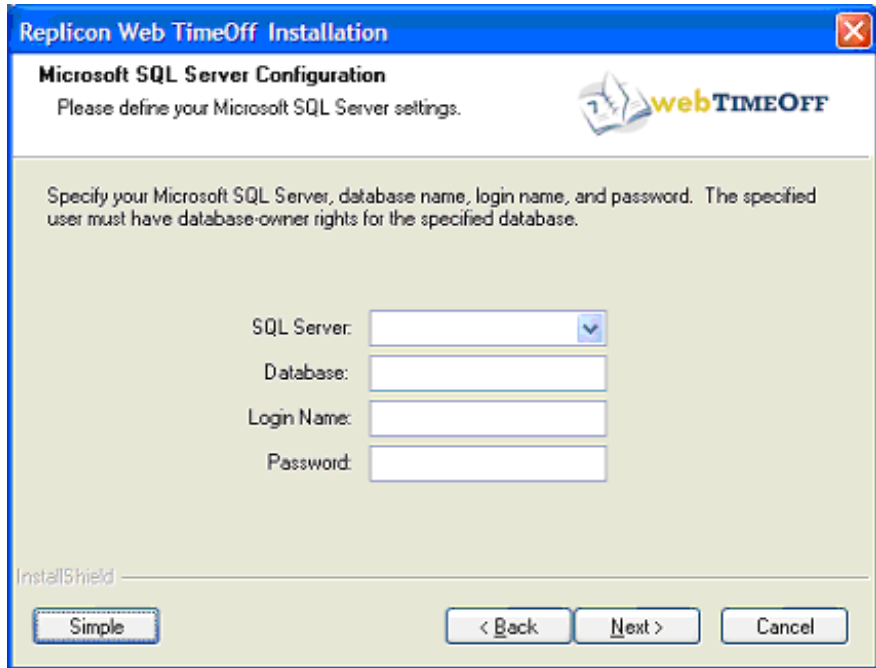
Replicon Web TimeOff Installation

Microsoft SQL Server Configuration

Please define your Microsoft SQL Server settings.

webTIMEOFF

Specify your Microsoft SQL Server, database name, login name, and password. The specified user must have database-owner rights for the specified database.

SQL Server:

Database:

Login Name:

Password:

InstallShield

Simple

< Back

Next >

Cancel